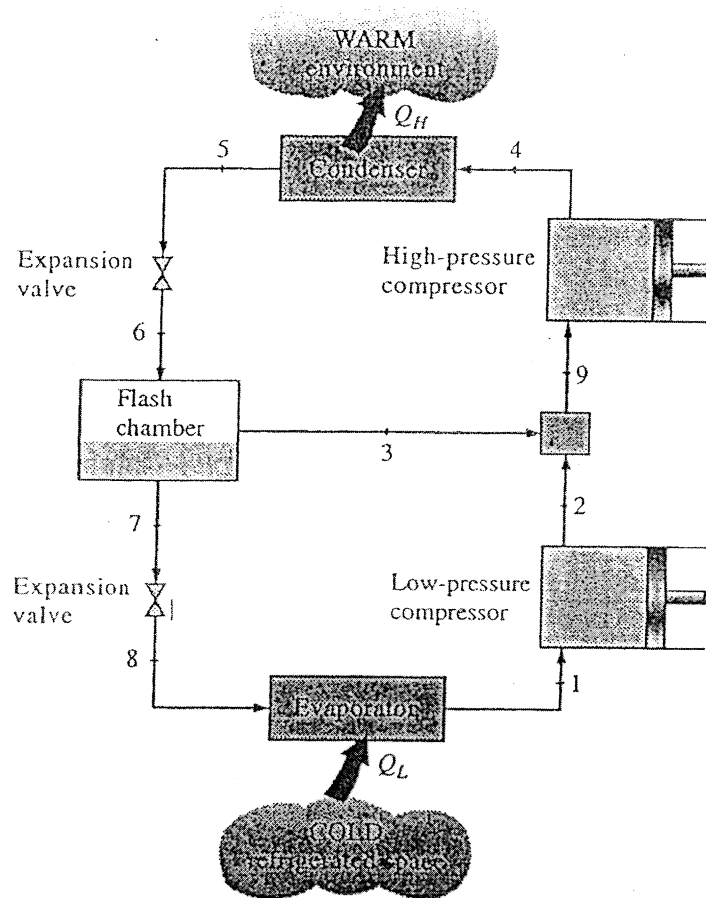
WARM environment

$Q_H$

5

Condenser

4

Expansion valve

High-pressure compressor

6

9

Flash chamber

3

2

7

Expansion valve

Low-pressure compressor

8

1

Evaporator

$Q_L$

COLD refrigerated space